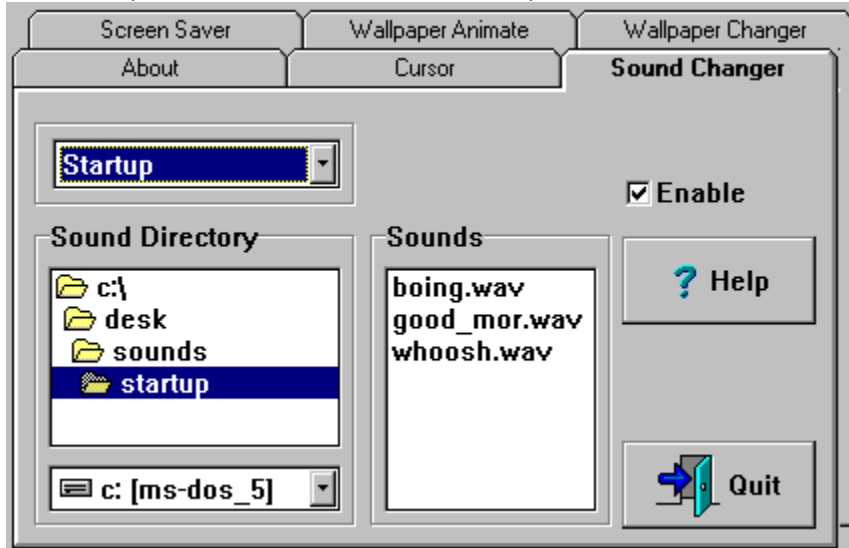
Screen Saver
Wallpaper Animate
Wallpaper Changer
About
Cursor
Sound Changer

Startup

Enable

Sound Directory

c:\
desk
sounds
startup

c: [ms-dos_5]

Sounds

boing.wav
good_mor.wav
whoosh.wav

Help

Quit